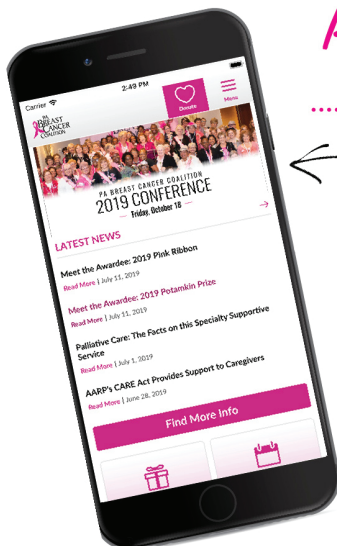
Carrier
2:49 PM
PA BREAST CANCER COALITION
Donate
Menu
PA BREAST CANCER COALITION
2019 CONFERENCE
Friday, October 18
LATEST NEWS
Meet the Awardee: 2019 Pink Ribbon
Read More | July 11, 2019
Meet the Awardee: 2019 Potamkin Prize
Read More | July 11, 2019
Palliative Care: The Facts on this Specialty Supportive Service
Read More | July 1, 2019
AARP's CARE Act Provides Support to Caregivers
Read More | June 28, 2019
Find More Info